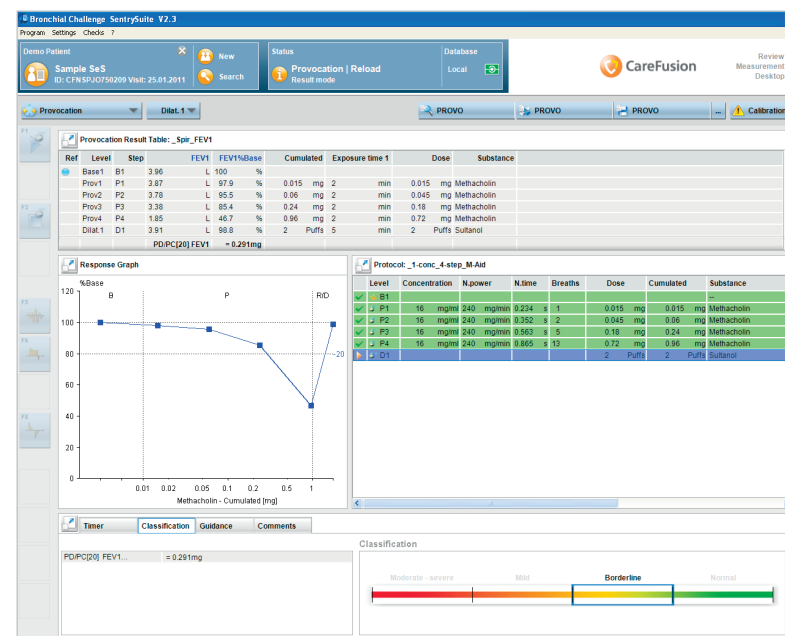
Bronchial Challenge SentrySuite V2.3

Program Settings Checks ?

Demo Patient

Sample SeS

ID: CFNSPJO750209 Visit: 25.01.2011

New

Search

Status

Provocation | Reload

Result mode

Database

Local

CareFusion

Review
Measurement
Desktop

Provocation

Dilat.1

PROVO

PROVO

PROVO

...

Calibration

F1

F2

F3

F4

F5

Provocation Result Table: _Spir_FEV1

| Ref | Level | Step | FEV1 | | FEV1%Base | | Cumulated | | Exposure time 1 | | Dose | | Substance |
|---|---|---|---|---|---|---|---|---|---|---|---|---|---|
| | Base1 | B1 | 3.96 | L | 100 | % | | | | | | | |
| | Prov1 | P1 | 3.87 | L | 97.9 | % | 0.015 | mg | 2 | min | 0.015 | mg | Methacholin |
| | Prov2 | P2 | 3.78 | L | 95.5 | % | 0.06 | mg | 2 | min | 0.045 | mg | Methacholin |
| | Prov3 | P3 | 3.38 | L | 85.4 | % | 0.24 | mg | 2 | min | 0.18 | mg | Methacholin |
| | Prov4 | P4 | 1.85 | L | 46.7 | % | 0.96 | mg | 2 | min | 0.72 | mg | Methacholin |
| | Dilat.1 | D1 | 3.91 | L | 98.8 | % | 2 | Puffs | 5 | min | 2 | Puffs | Sultanol |

PD/PC[20] FEV1 = 0.291mg

Response Graph

%Base

120 100 80 60 40 20 0

B P R/D

-20

0.01 0.02 0.05 0.1 0.2 0.5 1

Methacholin - Cumulated [mg]

Protocol: _1-conc_4-step_M-Aid

| Level | Concentration | | N.power | | N.time | | Breaths | Dose | | Cumulated | | Substance |
|---|---|---|---|---|---|---|---|---|---|---|---|---|
| B1 | | | | | | | | | | | | -- |
| P1 | 16 | mg/ml | 240 | mg/min | 0.234 | s | 1 | 0.015 | mg | 0.015 | mg | Methacholin |
| P2 | 16 | mg/ml | 240 | mg/min | 0.352 | s | 2 | 0.045 | mg | 0.06 | mg | Methacholin |
| P3 | 16 | mg/ml | 240 | mg/min | 0.563 | s | 5 | 0.18 | mg | 0.24 | mg | Methacholin |
| P4 | 16 | mg/ml | 240 | mg/min | 0.865 | s | 13 | 0.72 | mg | 0.96 | mg | Methacholin |
| D1 | | | | | | | | 2 | Puffs | 2 | Puffs | Sultanol |

Timer Classification Guidance Comments

PD/PC[20] FEV1... = 0.291mg

Classification

Moderate - severe Mild Borderline Normal